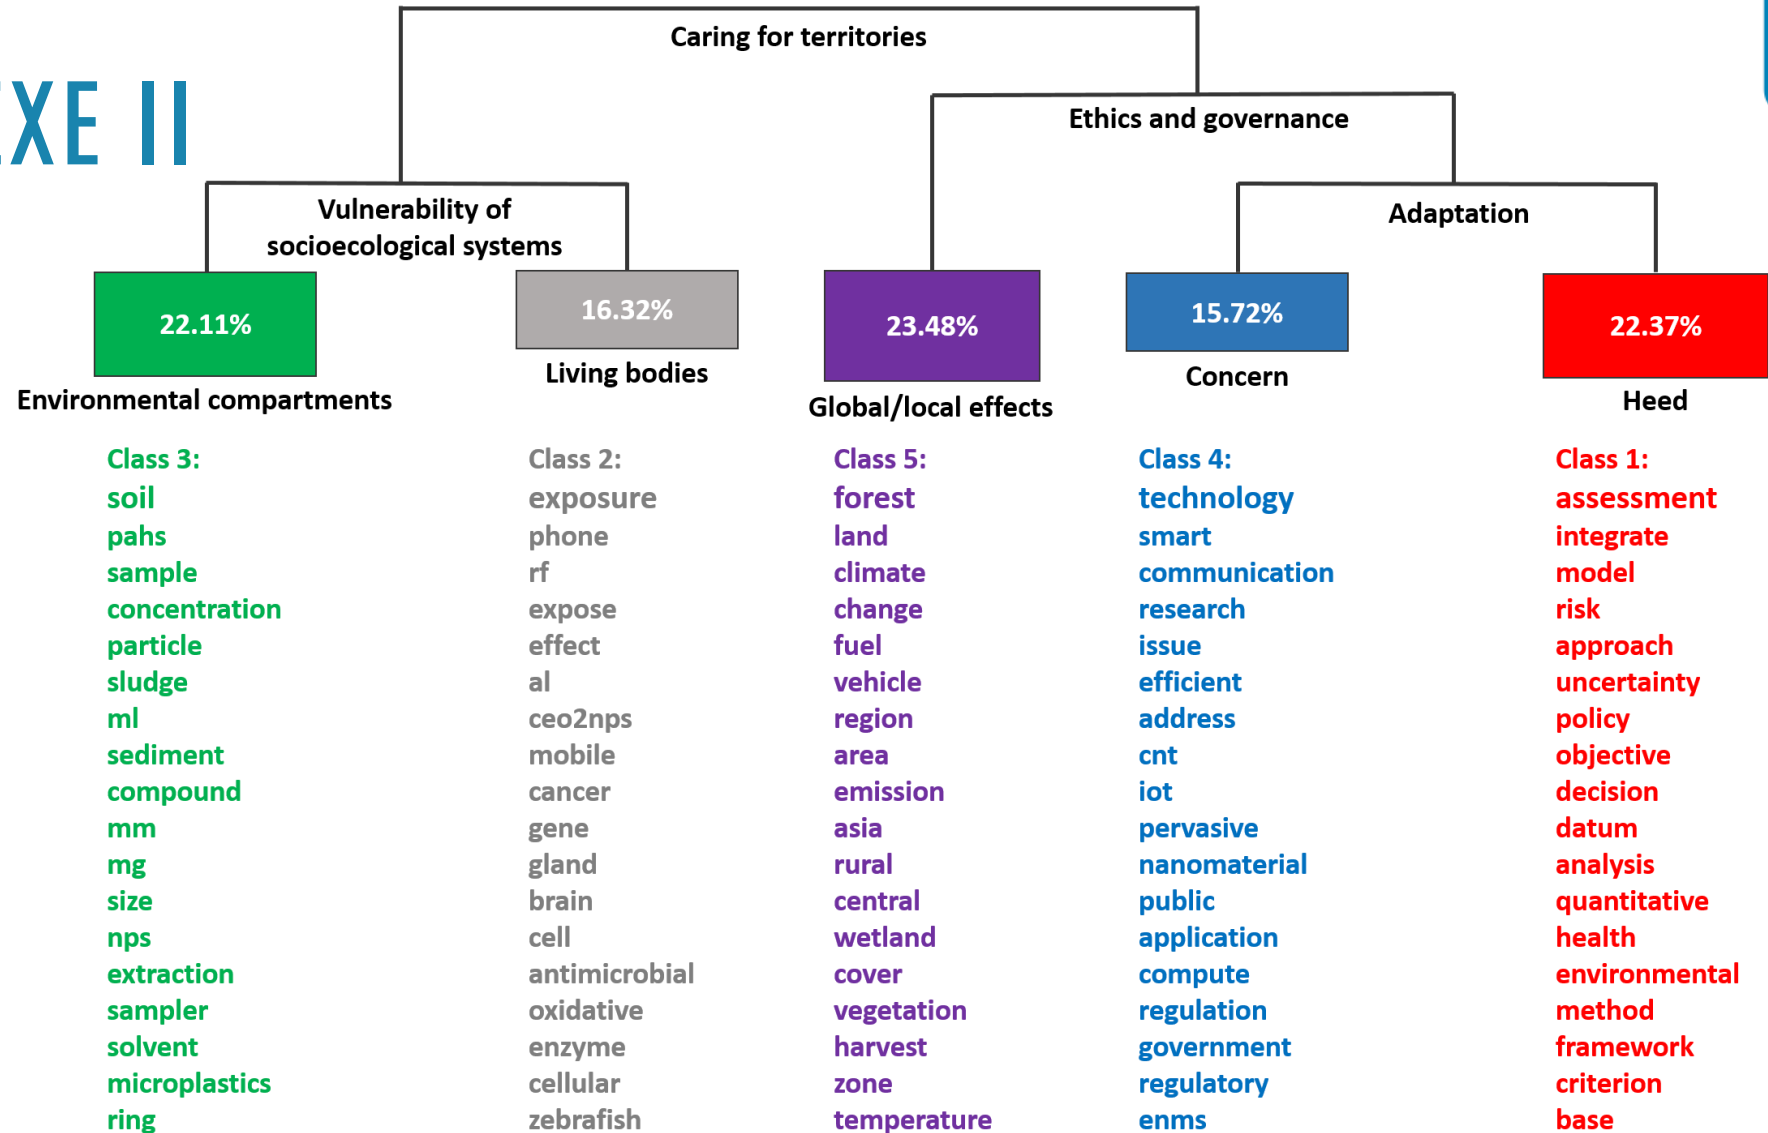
XE II

Caring for territories

Ethics and governance

Vulnerability of socioecological systems

Adaptation

22.11%
Environmental compartments

16.32%
Living bodies

23.48%
Global/local effects

15.72%
Concern

22.37%
Heed

Class 3:
soil
pahs
sample
concentration
particle
sludge
ml
sediment
compound
mm
mg
size
nps
extraction
sampler
solvent
microplastics
ring

Class 2:
exposure
phone
rf
expose
effect
al
ceo2nps
mobile
cancer
gene
gland
brain
cell
antimicrobial
oxidative
enzyme
cellular
zebrafish

Class 5:
forest
land
climate
change
fuel
vehicle
region
area
emission
asia
rural
central
wetland
cover
vegetation
harvest
zone
temperature

Class 4:
technology
smart
communication
research
issue
efficient
address
cnt
iot
pervasive
nanomaterial
public
application
compute
regulation
government
regulatory
enms

Class 1:
assessment
integrate
model
risk
approach
uncertainty
policy
objective
decision
datum
analysis
quantitative
health
environmental
method
framework
criterion
base